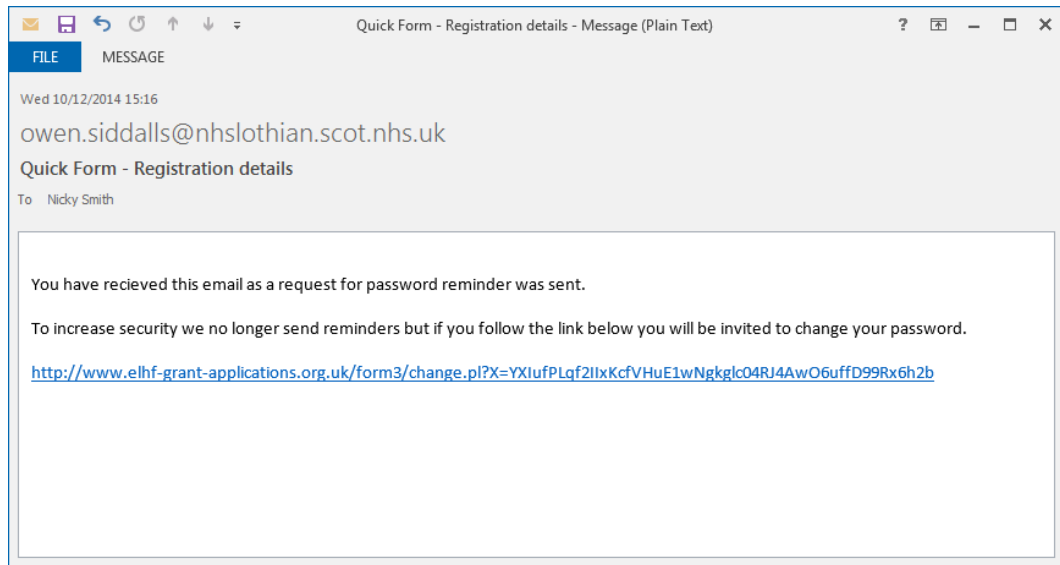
Quick Form - Registration details - Message (Plain Text)

? 

FILE MESSAGE

Wed 10/12/2014 15:16

owen.siddalls@nhslothian.scot.nhs.uk

Quick Form - Registration details

To Nicky Smith

You have recieved this email as a request for password reminder was sent.

To increase security we no longer send reminders but if you follow the link below you will be invited to change your password.

http://www.elhf-grant-applications.org.uk/form3/change.pl?X=YXIufPLqf2IIxKcfVHuE1wNgkglc04RJ4AwO6uffD99Rx6h2b